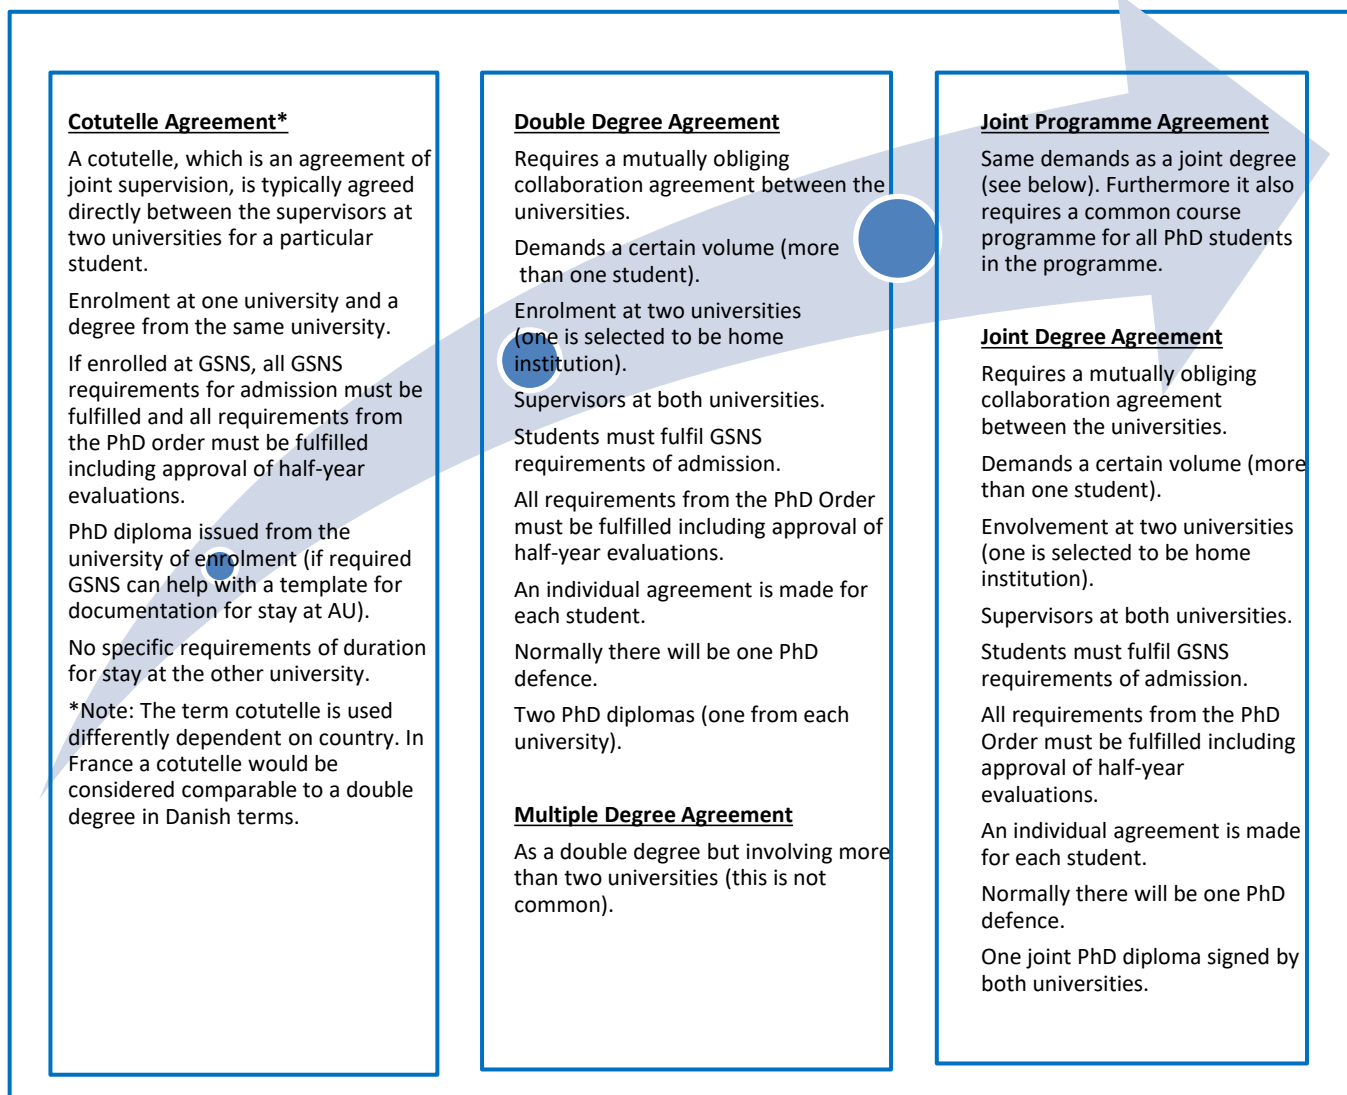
Cotutelle Agreement*

A cotutelle, which is an agreement of joint supervision, is typically agreed directly between the supervisors at two universities for a particular student.

Enrolment at one university and a degree from the same university.

If enrolled at GSNS, all GSNS requirements for admission must be fulfilled and all requirements from the PhD order must be fulfilled including approval of half-year evaluations.

PhD diploma issued from the university of enrolment (if required GSNS can help with a template for documentation for stay at AU).

No specific requirements of duration for stay at the other university.

*Note: The term cotutelle is used differently dependent on country. In France a cotutelle would be considered comparable to a double degree in Danish terms.

Double Degree Agreement

Requires a mutually obliging collaboration agreement between the universities.

Demands a certain volume (more than one student).

Enrolment at two universities (one is selected to be home institution).

Supervisors at both universities.

Students must fulfil GSNS requirements of admission.

All requirements from the PhD Order must be fulfilled including approval of half-year evaluations.

An individual agreement is made for each student.

Normally there will be one PhD defence.

Two PhD diplomas (one from each university).

Multiple Degree Agreement

As a double degree but involving more than two universities (this is not common).

Joint Programme Agreement

Same demands as a joint degree (see below). Furthermore it also requires a common course programme for all PhD students in the programme.

Joint Degree Agreement

Requires a mutually obliging collaboration agreement between the universities.

Demands a certain volume (more than one student).

Envolvement at two universities (one is selected to be home institution).

Supervisors at both universities.

Students must fulfil GSNS requirements of admission.

All requirements from the PhD Order must be fulfilled including approval of half-year evaluations.

An individual agreement is made for each student.

Normally there will be one PhD defence.

One joint PhD diploma signed by both universities.